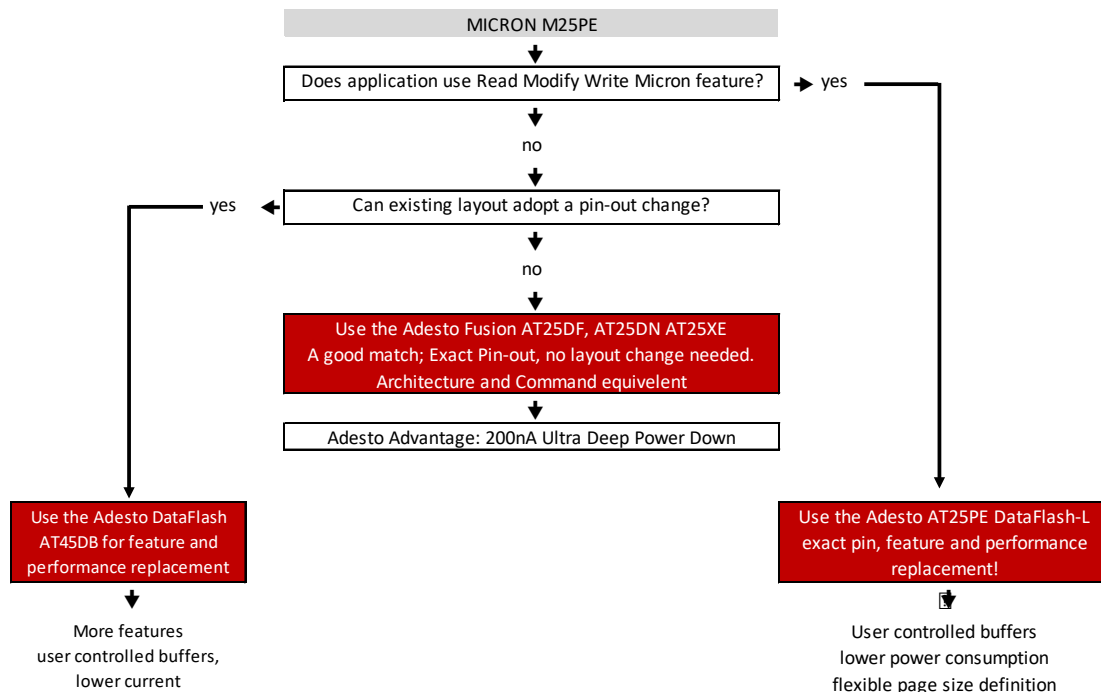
MICRON M25PE

Does application use Read Modify Write Micron feature?

yes

no

yes

Can existing layout adopt a pin-out change?

no

Use the Adesto Fusion AT25DF, AT25DN AT25XE
A good match; Exact Pin-out, no layout change needed.
Architecture and Command equivelent

Adesto Advantage: 200nA Ultra Deep Power Down

Use the Adesto DataFlash AT45DB for feature and performance replacement

More features
user controlled buffers,
lower current

Use the Adesto AT25PE DataFlash-L exact pin, feature and performance replacement!

User controlled buffers
lower power consumption
flexible page size definition